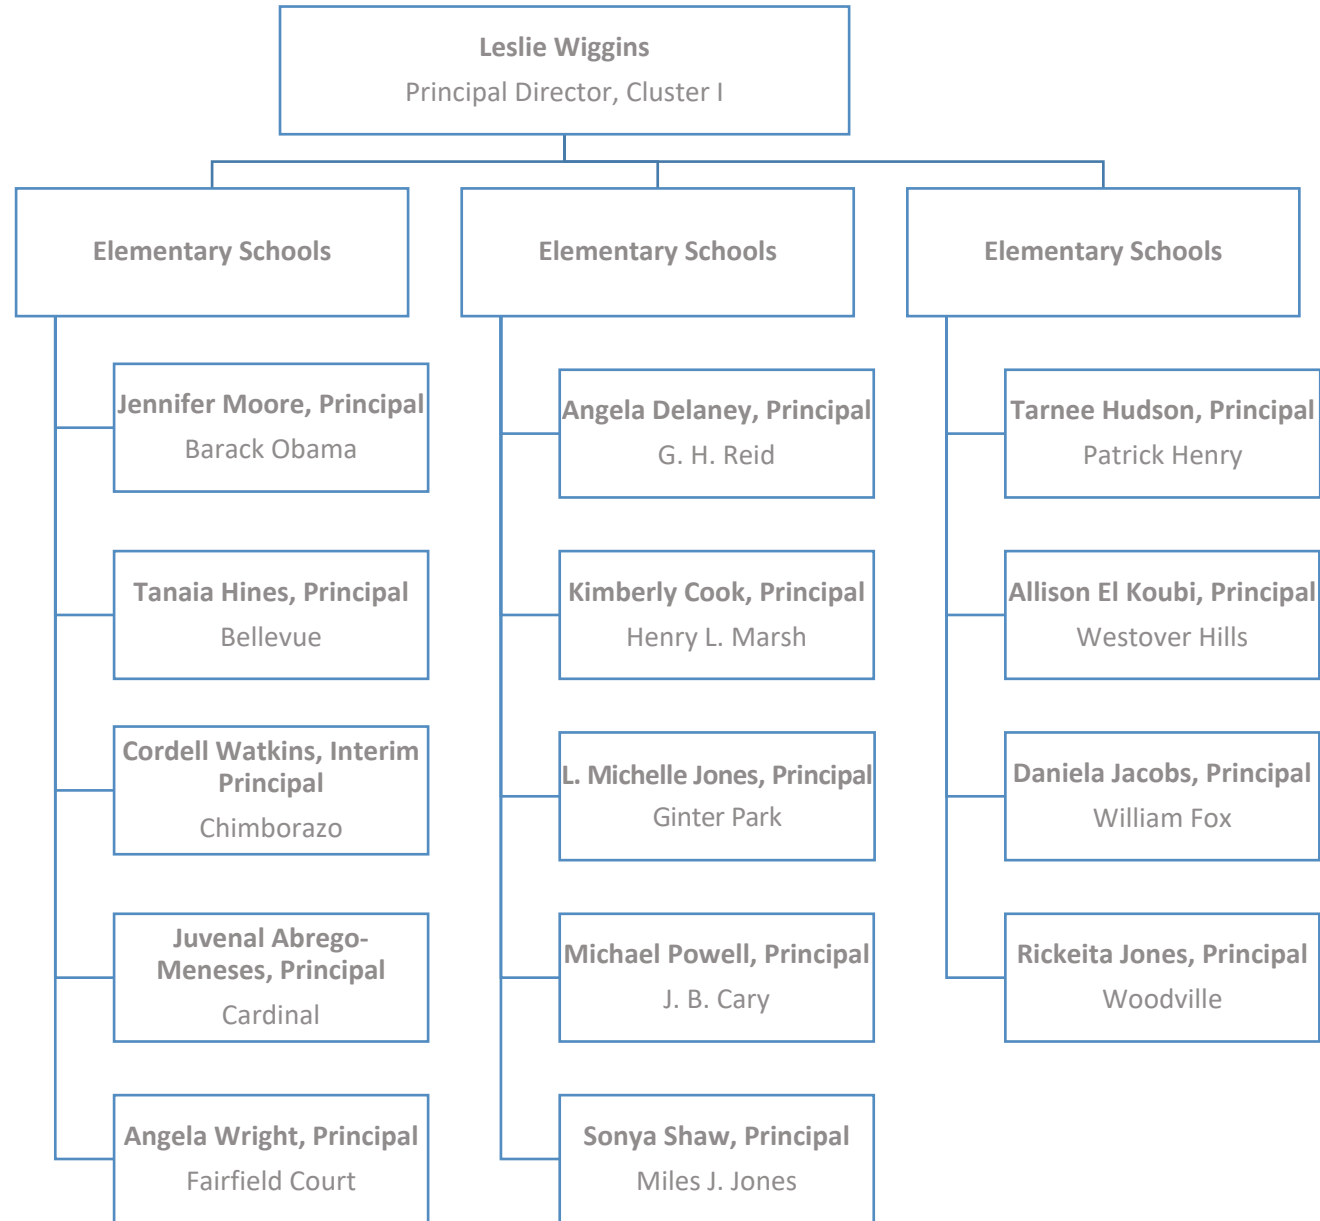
Leslie Wiggins
Principal Director, Cluster I

Elementary Schools

Jennifer Moore, Principal
Barack Obama

Tanaia Hines, Principal
Bellevue

Cordell Watkins, Interim Principal
Chimborazo

Juvenal Abrego-Meneses, Principal
Cardinal

Angela Wright, Principal
Fairfield Court

Elementary Schools

Angela Delaney, Principal
G. H. Reid

Kimberly Cook, Principal
Henry L. Marsh

L. Michelle Jones, Principal
Ginter Park

Michael Powell, Principal
J. B. Cary

Sonya Shaw, Principal
Miles J. Jones

Elementary Schools

Tarnee Hudson, Principal
Patrick Henry

Allison El Koubi, Principal
Westover Hills

Daniela Jacobs, Principal
William Fox

Rickeita Jones, Principal
Woodville